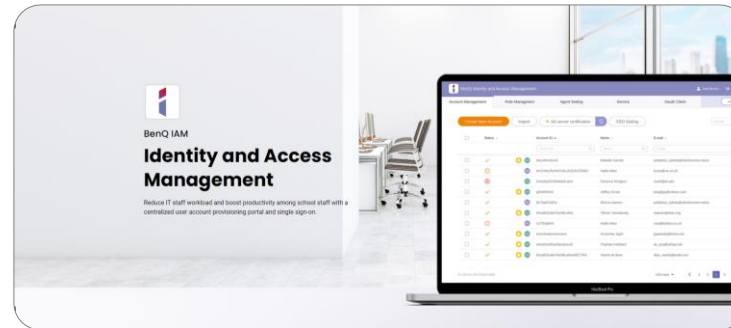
BenQ IAM

Identity and Access Management

Reduce IT staff workload and boost productivity among school staff with a centralized user account provisioning portal and single sign-on.

BenQ Identity and Access Management

Account Management

Role Management

Agent Setting

Device

Vault Client

Create New Account

Import

SSO Setting

Status

Account ID

Name

E-mail

MacBook Pro